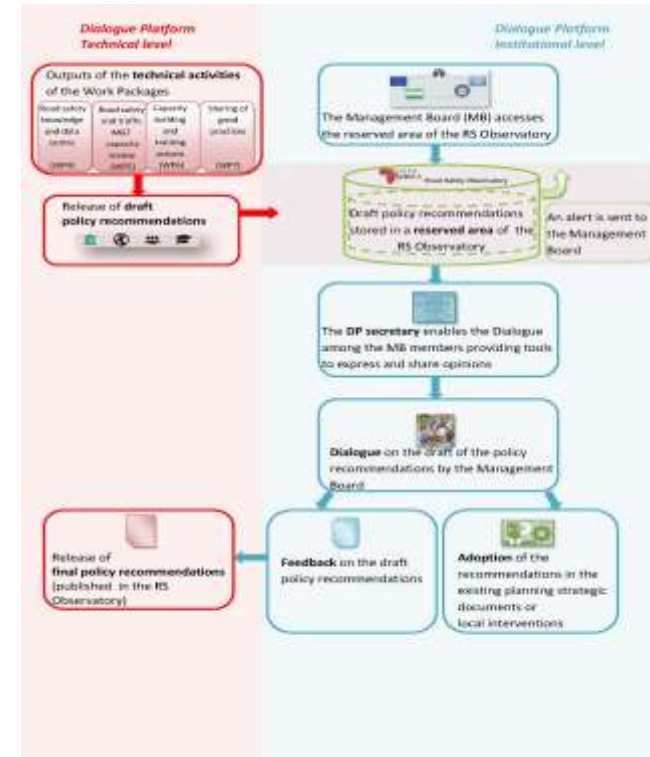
Dialogue Platform
Technical level

Dialogue Platform
Institutional level

Outputs of the technical activities of the Work Packages

Road safety knowledge and data centre (WP4)

Road safety and traffic M&E capacity review (WP5)

Capacity building and training actions (WP6)

Sharing of good practices (WP7)

Release of draft policy recommendations

The Management Board (MB) accesses the reserved area of the RS Observatory

Road Safety Observatory

Draft policy recommendations stored in a reserved area of the RS Observatory

An alert is sent to the Management Board

The DP secretary enables the Dialogue among the MB members providing tools to express and share opinions

Dialogue on the draft of the policy recommendations by the Management Board

Release of final policy recommendations (published in the RS Observatory)

Feedback on the draft policy recommendations

Adoption of the recommendations in the existing planning strategic documents or local interventions